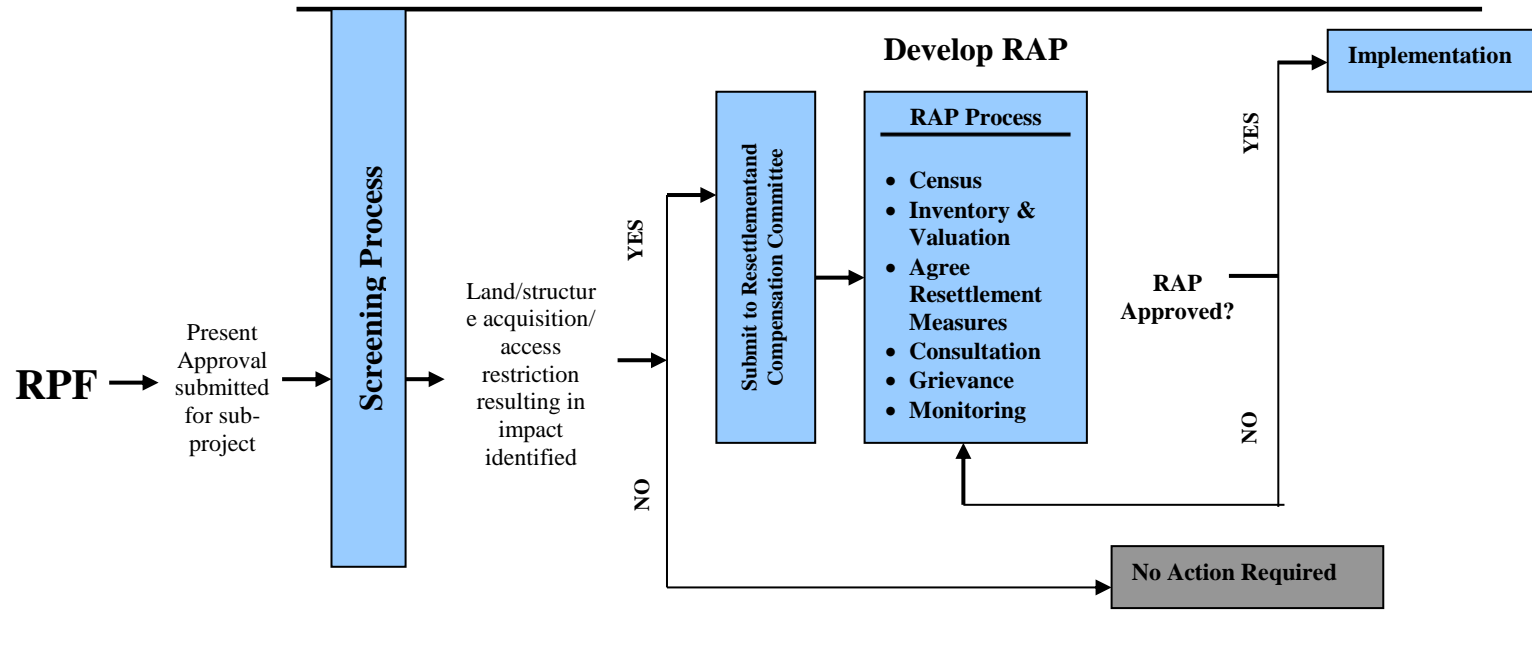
RPF

Present Approval submitted for sub-project

Screening Process

Land/structure acquisition/ access restriction resulting in impact identified

YES

NO

Submit to Resettlementand Compensation Committee

Develop RAP

RAP Process

- Census
- Inventory & Valuation
- Agree Resettlement Measures
- Consultation
- Grievance
- Monitoring

RAP Approved?

YES

NO

Implementation

No Action Required